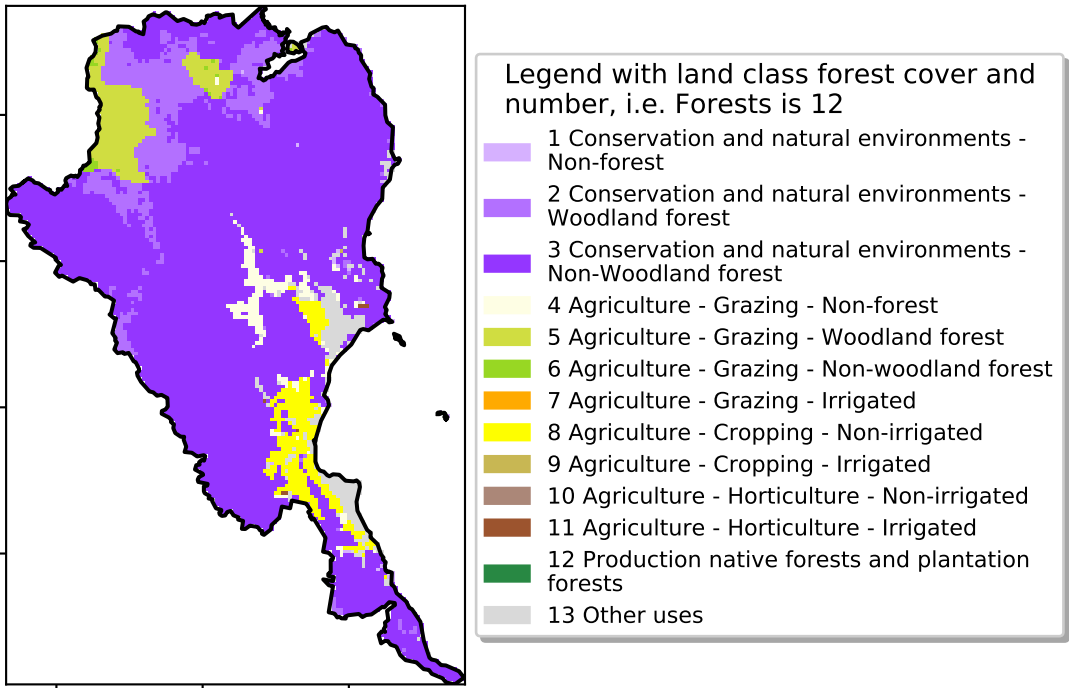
Legend with land class forest cover and number, i.e. Forests is 12

1 Conservation and natural environments - Non-forest

2 Conservation and natural environments - Woodland forest

3 Conservation and natural environments - Non-Woodland forest

4 Agriculture - Grazing - Non-forest

5 Agriculture - Grazing - Woodland forest

6 Agriculture - Grazing - Non-woodland forest

7 Agriculture - Grazing - Irrigated

8 Agriculture - Cropping - Non-irrigated

9 Agriculture - Cropping - Irrigated

10 Agriculture - Horticulture - Non-irrigated

11 Agriculture - Horticulture - Irrigated

12 Production native forests and plantation forests

13 Other uses